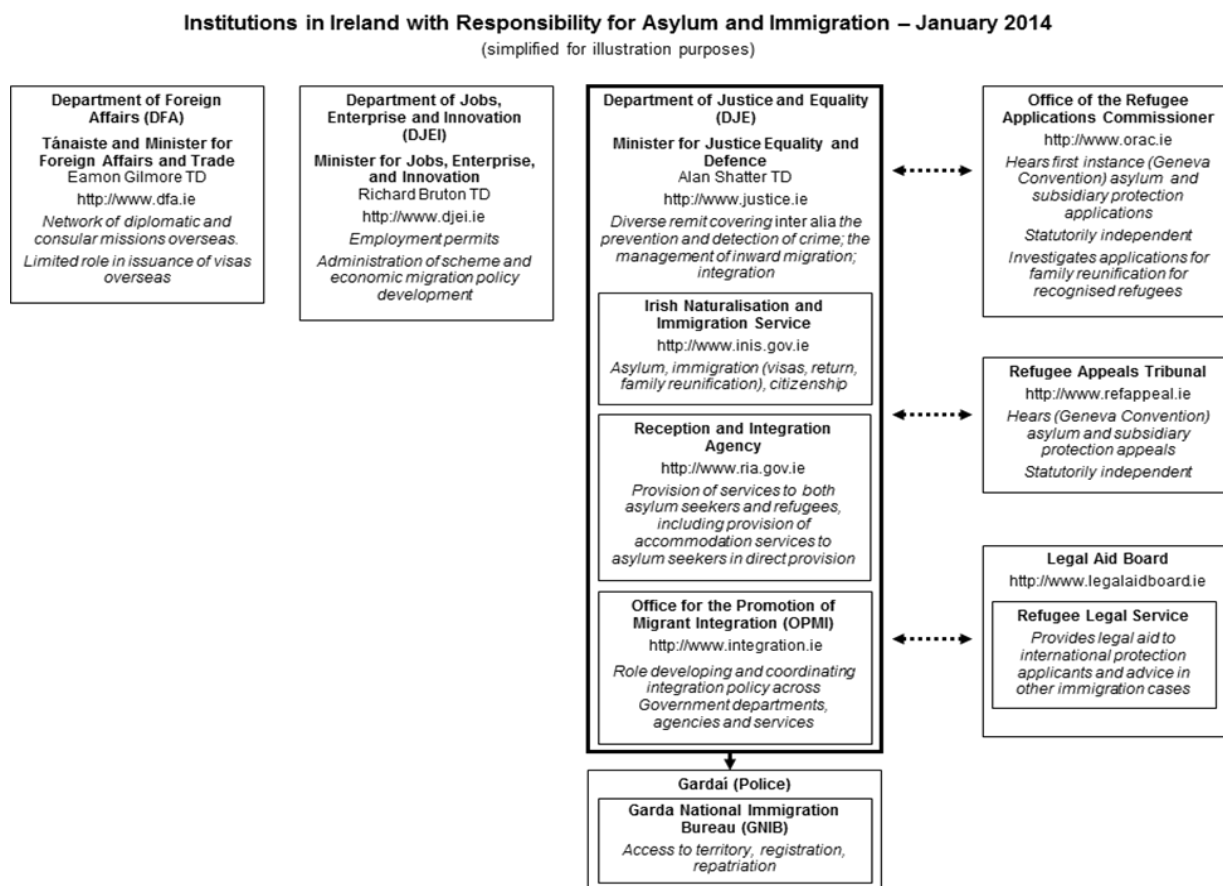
Institutions in Ireland with Responsibility for Asylum and Immigration – January 2014
(simplified for illustration purposes)

Department of Foreign Affairs (DFA)
Tánaiste and Minister for Foreign Affairs and Trade
Eamon Gilmore TD
http://www.dfa.ie
Network of diplomatic and consular missions overseas.
Limited role in issuance of visas overseas

Department of Jobs, Enterprise and Innovation (DJEI)
Minister for Jobs, Enterprise, and Innovation
Richard Bruton TD
http://www.djei.ie
Employment permits
Administration of scheme and economic migration policy development

Department of Justice and Equality (DJE)
Minister for Justice Equality and Defence
Alan Shatter TD
http://www.justice.ie
Diverse remit covering inter alia the prevention and detection of crime; the management of inward migration; integration

Irish Naturalisation and Immigration Service
http://www.inis.gov.ie
Asylum, immigration (visas, return, family reunification), citizenship

Reception and Integration Agency
http://www.ria.gov.ie
Provision of services to both asylum seekers and refugees, including provision of accommodation services to asylum seekers in direct provision

Office for the Promotion of Migrant Integration (OPMI)
http://www.integration.ie
Role developing and coordinating integration policy across Government departments, agencies and services

Gardaí (Police)
Garda National Immigration Bureau (GNIB)
Access to territory, registration, repatriation

Office of the Refugee Applications Commissioner
http://www.orac.ie
Hears first instance (Geneva Convention) asylum and subsidiary protection applications
Statutorily independent
Investigates applications for family reunification for recognised refugees

Refugee Appeals Tribunal
http://www.refappeal.ie
Hears (Geneva Convention) asylum and subsidiary protection appeals
Statutorily independent

Legal Aid Board
http://www.legalaidboard.ie
Refugee Legal Service
Provides legal aid to international protection applicants and advice in other immigration cases